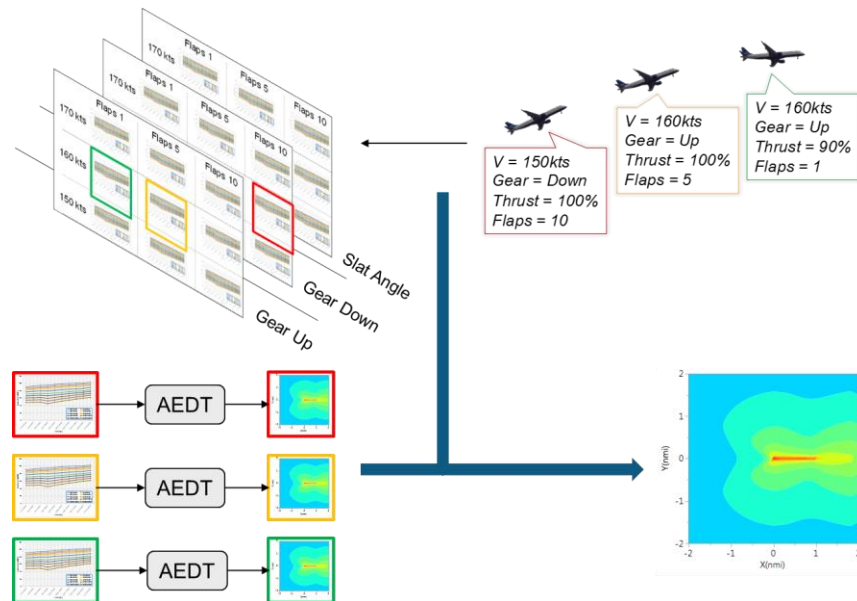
Flaps 1
170 kts
Flaps 1
Flaps 5
170 kts
Flaps 1
Flaps 5
Flaps 10
170 kts
Flaps 5
Flaps 10
160 kts
Flaps 10
150 kts

Slat Angle
Gear Down
Gear Up

V = 150kts
Gear = Down
Thrust = 100%
Flaps = 10

V = 160kts
Gear = Up
Thrust = 100%
Flaps = 5

V = 160kts
Gear = Up
Thrust = 90%
Flaps = 1

AEDT
AEDT
AEDT

2
1
0
-1
-2
Y(nmi)
-2
-1
0
1
2
X(nmi)